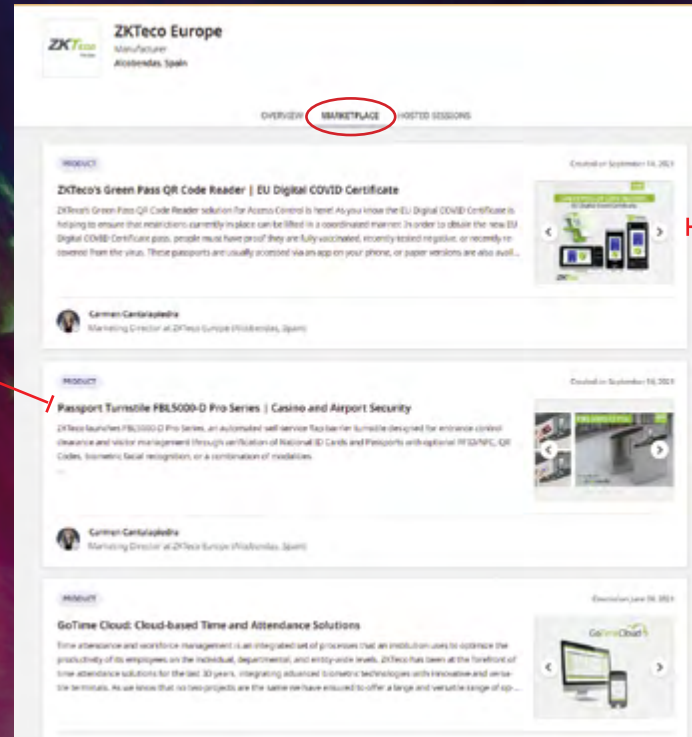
ZKTeco

ZKTeco Europe
Manufacturer
Alcobendas, Spain

OVERVIEW MARKETPLACE HOSTED SESSIONS

PRODUCT

Created on September 14, 2021

ZKTeco's Green Pass QR Code Reader | EU Digital COVID Certificate

ZKTeco's Green Pass QR Code Reader solution for Access Control is here! As you know the EU Digital COVID Certificate is helping to ensure that restrictions currently in place can be lifted in a coordinated manner. In order to obtain the new EU Digital COVID Certificate pass, people must have proof they are fully vaccinated, recently tested negative, or recently recovered from the virus. These passports are usually accessed via an app on your phone, or paper versions are also avail...

Carmen Cantalapiedra
Marketing Director at ZKTeco Europe (Alcobendas, Spain)

PRODUCT

Created on September 14, 2021

Passport Turnstile FBL5000-D Pro Series | Casino and Airport Security

ZKTeco launches FBL5000-D Pro Series, an automated self-service flap barrier turnstile designed for entrance control clearance and visitor management through verification of National ID Cards and Passports with optional RFID/NFC, QR Codes, biometric facial recognition, or a combination of modalities.

...

Carmen Cantalapiedra
Marketing Director at ZKTeco Europe (Alcobendas, Spain)

PRODUCT

Created on June 09, 2021

GoTime Cloud: Cloud-based Time and Attendance Solutions

Time attendance and workforce management is an integrated set of processes that an institution uses to optimize the productivity of its employees on the individual, departmental, and entity-wide levels. ZKTeco has been at the forefront of time attendance solutions for the last 30 years, integrating advanced biometric technologies with innovative and versatile terminals. As we know that no two projects are the same we have ensured to offer a large and versatile range of op...

GoTimeCloud